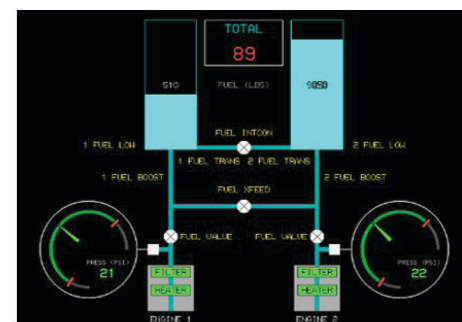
TOTAL
89

510

FUEL (LBS)

1050

FUEL INTCON

1 FUEL LOW

2 FUEL LOW

1 FUEL TRANS

2 FUEL TRANS

1 FUEL BOOST

2 FUEL BOOST

FUEL XFEED

FUEL VALVE

FUEL VALVE

PRESS (PSI)
21

PRESS (PSI)
22

FILTER
HEATER

FILTER
HEATER

ENGINE 1

ENGINE 2